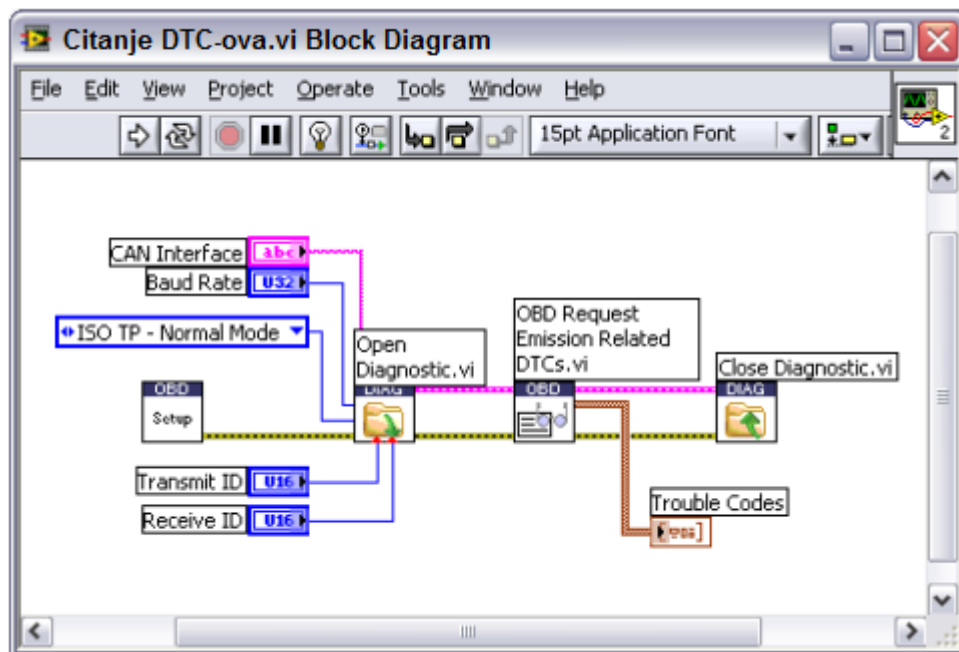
Citanje DTC-ova.vi Block Diagram

File Edit View Project Operate Tools Window Help

15pt Application Font

2

CAN Interface abc

Baud Rate U32

ISO TP - Normal Mode

OBD
Setup

Open Diagnostic.vi
DIAG

OBD Request Emission Related DTCs.vi
OBD

Close Diagnostic.vi
DIAG

Transmit ID U16

Receive ID U16

Trouble Codes